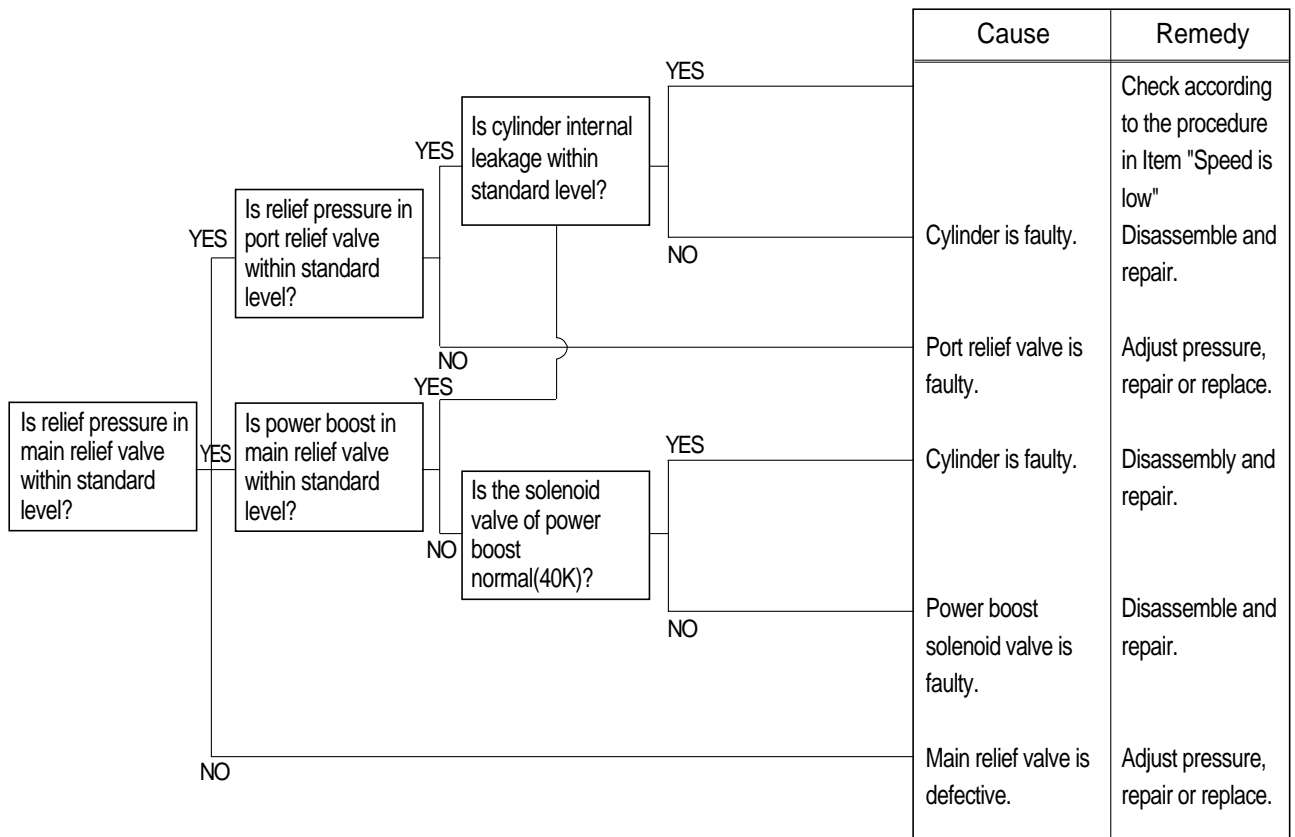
Is relief pressure in main relief valve within standard level?

YES

Is relief pressure in port relief valve within standard level?

YES

Is cylinder internal leakage within standard level?

YES

NO

NO

YES

Is power boost in main relief valve within standard level?

YES

Is the solenoid valve of power boost normal(40K)?

NO

NO

NO

| Cause | Remedy |
|---|---|
| | Check according to the procedure in Item "Speed is low" |
| Cylinder is faulty. | Disassemble and repair. |
| Port relief valve is faulty. | Adjust pressure, repair or replace. |
| Cylinder is faulty. | Disassembly and repair. |
| Power boost solenoid valve is faulty. | Disassemble and repair. |
| Main relief valve is defective. | Adjust pressure, repair or replace. |